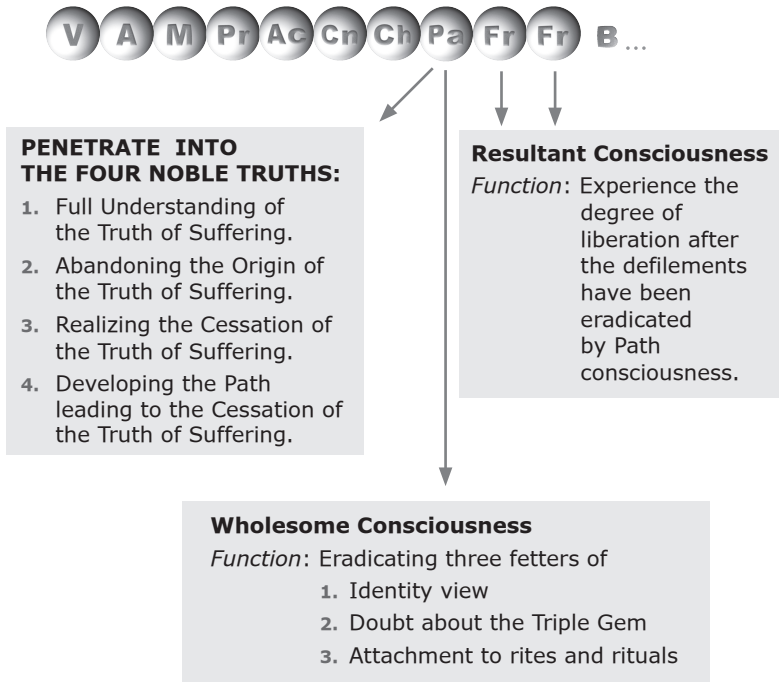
V A M Pr Ac Cn Ch Pa Fr Fr B ...

PENETRATE INTO THE FOUR NOBLE TRUTHS:

1. Full Understanding of the Truth of Suffering.
2. Abandoning the Origin of the Truth of Suffering.
3. Realizing the Cessation of the Truth of Suffering.
4. Developing the Path leading to the Cessation of the Truth of Suffering.

Resultant Consciousness

*Function*: Experience the degree of liberation after the defilements have been eradicated by Path consciousness.

Wholesome Consciousness

*Function*: Eradicating three fetters of

1. Identity view
2. Doubt about the Triple Gem
3. Attachment to rites and rituals